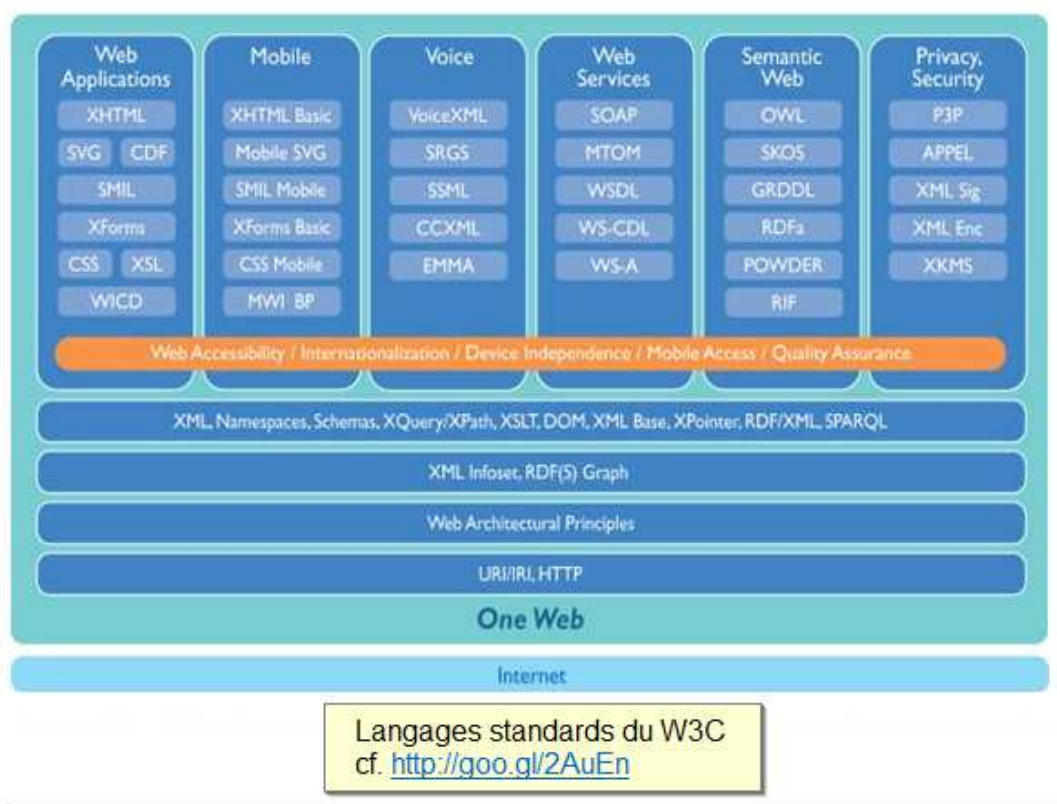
Web Applications
XHTML
SVG
CDF
SMIL
XForms
CSS
XSL
WICD

Mobile
XHTML Basic
Mobile SVG
SMIL Mobile
XForms Basic
CSS Mobile
MWI BP

Voice
VoiceXML
SRGS
SSML
CCXML
EMMA

Web Services
SOAP
MTOM
WSDL
WS-CDL
WS-A

Semantic Web
OWL
SKOS
GRDDL
RDFa
POWDER
RIF

Privacy, Security
P3P
APPEL
XML Sig
XML Enc
XKMS

Web Accessibility / Internationalization / Device Independence / Mobile Access / Quality Assurance

XML, Namespaces, Schemas, XQuery/XPath, XSLT, DOM, XML Base, XPointer, RDF/XML, SPARQL

XML Infoset, RDF(S) Graph

Web Architectural Principles

URI/IRI, HTTP

One Web

Internet

Langages standards du W3C
cf. http://goo.gl/2AuEn